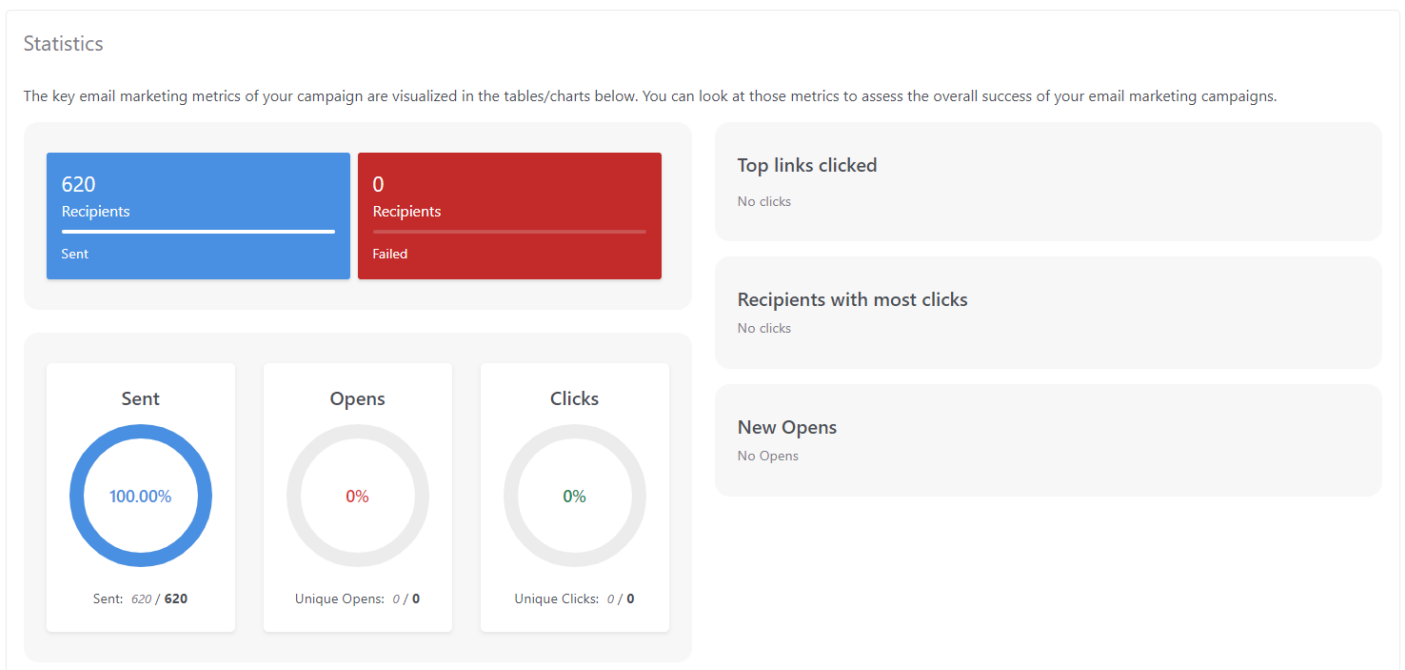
Statistics

The key email marketing metrics of your campaign are visualized in the tables/charts below. You can look at those metrics to assess the overall success of your email marketing campaigns.

620
Recipients
Sent

0
Recipients
Failed

Sent
100.00%
Sent: 620 / 620

Opens
0%
Unique Opens: 0 / 0

Clicks
0%
Unique Clicks: 0 / 0

Top links clicked
No clicks

Recipients with most clicks
No clicks

New Opens
No Opens